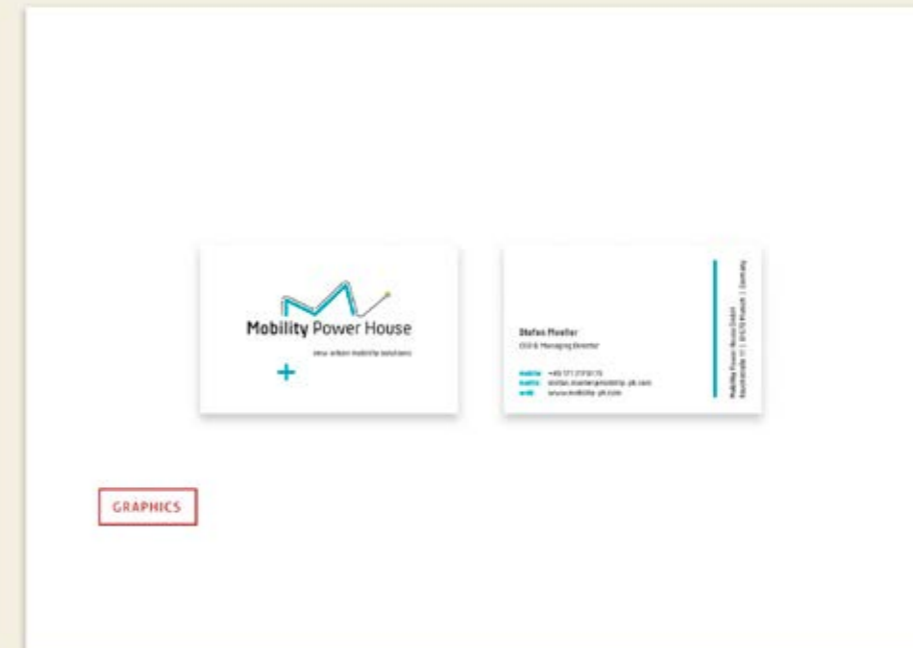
Mobility Power House

new urban mobility solutions

+

Stefan Mueller

CEO & Managing Director

mobile +49 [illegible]

mailto stefan.mueller@mobility-ph.com

web www.mobility-ph.com

Mobility Power House GmbH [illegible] | Germany

GRAPHICS